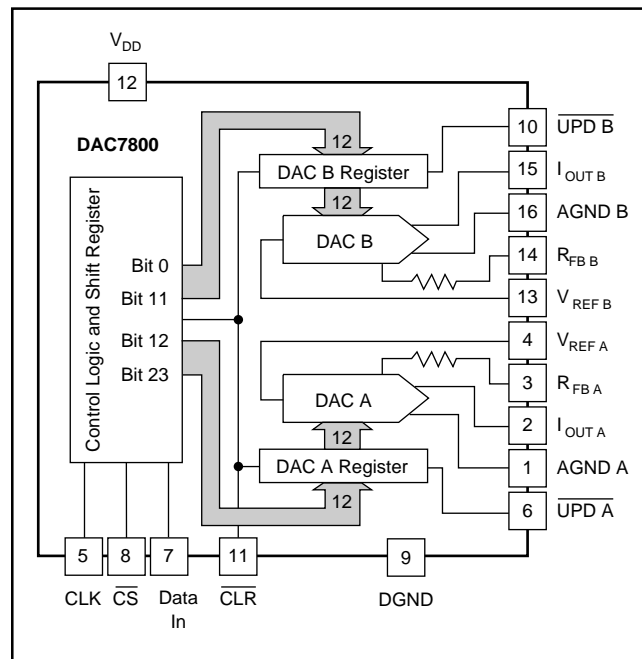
$V_{DD}$

12

DAC7800

Control Logic and Shift Register

Bit 0

Bit 11

Bit 12

Bit 23

12

DAC B Register

12

DAC B

DAC A

12

DAC A Register

12

10 $\overline{\text{UPD B}}$

15 $I_{OUT\,B}$

16 AGND B

14 $R_{FB\,B}$

13 $V_{REF\,B}$

4 $V_{REF\,A}$

3 $R_{FB\,A}$

2 $I_{OUT\,A}$

1 AGND A

6 $\overline{\text{UPD A}}$

5 CLK

8 $\overline{\text{CS}}$

7 Data In

11 $\overline{\text{CLR}}$

9 DGND